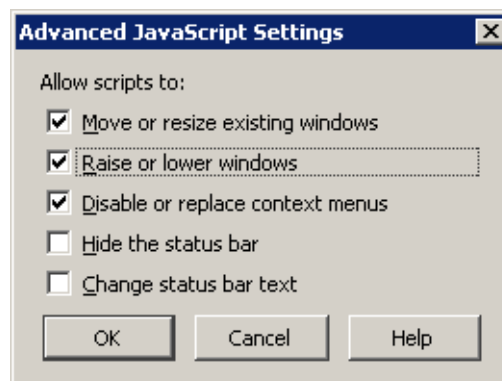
Advanced JavaScript Settings

Allow scripts to:

Move or resize existing windows

Raise or lower windows

Disable or replace context menus

Hide the status bar

Change status bar text

OK

Cancel

Help